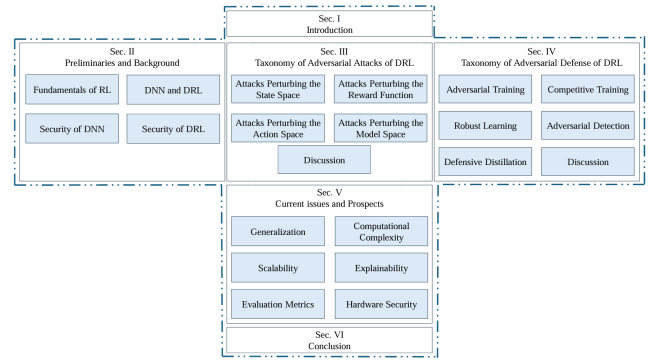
Sec. I
Introduction

Sec. II
Preliminaries and Background

Fundamentals of RL

DNN and DRL

Security of DNN

Security of DRL

Sec. III
Taxonomy of Adversarial Attacks of DRL

Attacks Perturbing the State Space

Attacks Perturbing the Reward Function

Attacks Perturbing the Action Space

Attacks Perturbing the Model Space

Discussion

Sec. IV
Taxonomy of Adversarial Defense of DRL

Adversarial Training

Competitive Training

Robust Learning

Adversarial Detection

Defensive Distillation

Discussion

Sec. V
Current issues and Prospects

Generalization

Computational Complexity

Scalability

Explainability

Evaluation Metrics

Hardware Security

Sec. VI
Conclusion